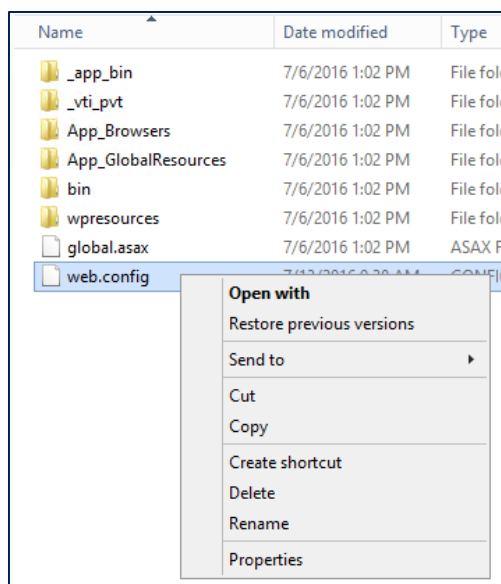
| Name | Date modified | Type |
|---|---|---|
| _app_bin | 7/6/2016 1:02 PM | File fol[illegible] |
| _vti_pvt | 7/6/2016 1:02 PM | File fol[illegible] |
| App_Browsers | 7/6/2016 1:02 PM | File fol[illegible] |
| App_GlobalResources | 7/6/2016 1:02 PM | File fol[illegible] |
| bin | 7/6/2016 1:02 PM | File fol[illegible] |
| wpresources | 7/6/2016 1:02 PM | File fol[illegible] |
| global.asax | 7/6/2016 1:02 PM | ASAX F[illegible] |
| web.config | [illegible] | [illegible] |

Open with
Restore previous versions
Send to
Cut
Copy
Create shortcut
Delete
Rename
Properties